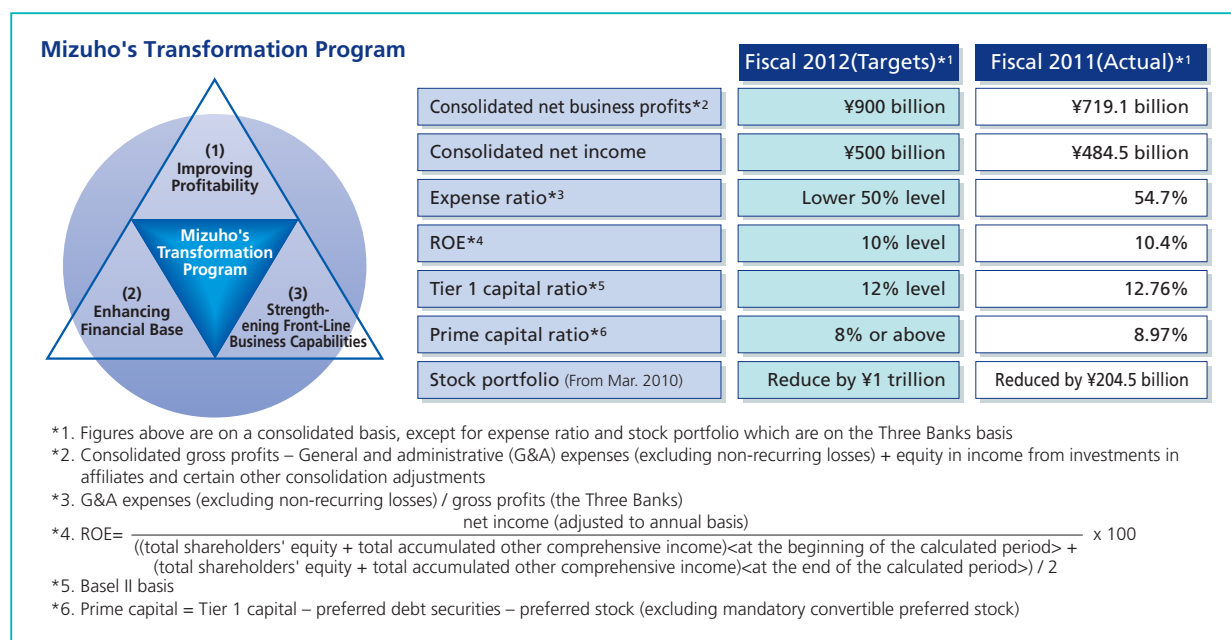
Mizuho's Transformation Program

(1) Improving Profitability

Mizuho's Transformation Program

(2) Enhancing Financial Base

(3) Strengthening Front-Line Business Capabilities

| | Fiscal 2012(Targets)*1 | Fiscal 2011(Actual)*1 |
|---|---|---|
| Consolidated net business profits*2 | ¥900 billion | ¥719.1 billion |
| Consolidated net income | ¥500 billion | ¥484.5 billion |
| Expense ratio*3 | Lower 50% level | 54.7% |
| ROE*4 | 10% level | 10.4% |
| Tier 1 capital ratio*5 | 12% level | 12.76% |
| Prime capital ratio*6 | 8% or above | 8.97% |
| Stock portfolio (From Mar. 2010) | Reduce by ¥1 trillion | Reduced by ¥204.5 billion |

*1. Figures above are on a consolidated basis, except for expense ratio and stock portfolio which are on the Three Banks basis
*2. Consolidated gross profits – General and administrative (G&A) expenses (excluding non-recurring losses) + equity in income from investments in affiliates and certain other consolidation adjustments
*3. G&A expenses (excluding non-recurring losses) / gross profits (the Three Banks)
*4. ROE= $\frac{\text{net income (adjusted to annual basis)}}{\text{((total shareholders' equity + total accumulated other comprehensive income)<at the beginning of the calculated period> + (total shareholders' equity + total accumulated other comprehensive income)<at the end of the calculated period>) / 2}}$ x 100
*5. Basel II basis
*6. Prime capital = Tier 1 capital – preferred debt securities – preferred stock (excluding mandatory convertible preferred stock)